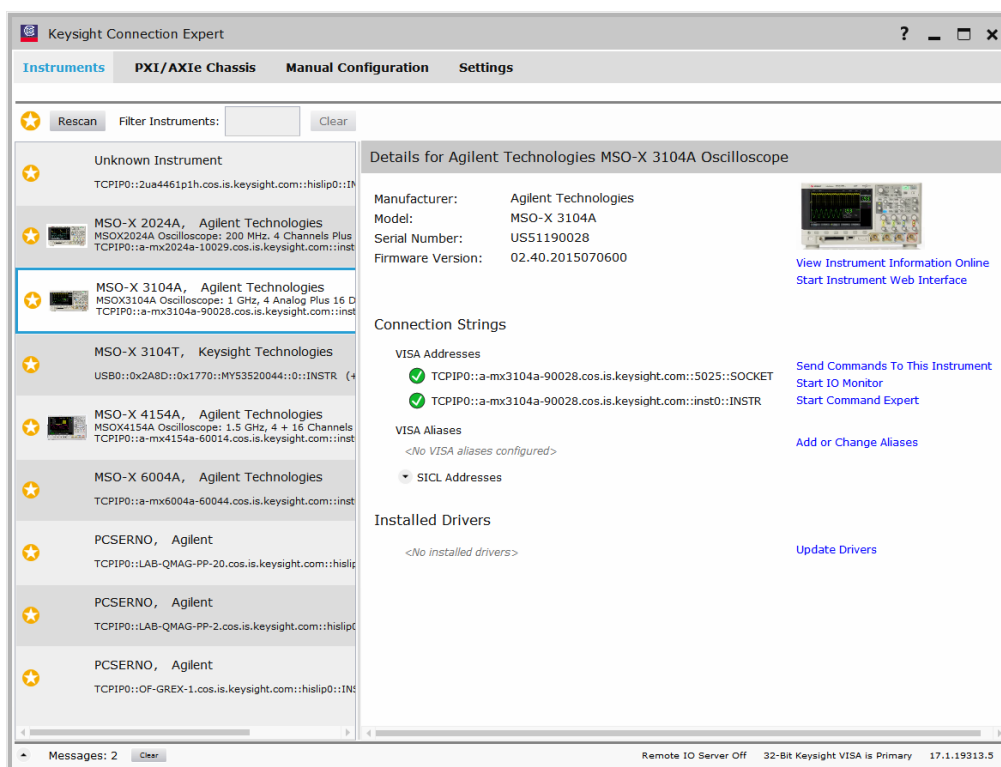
Keysight Connection Expert

? _ □ ×

Instruments PXI/AXIe Chassis Manual Configuration Settings

Rescan Filter Instruments: Clear

Unknown Instrument
TCPIP0::2ua4461p1h.cos.is.keysight.com::hislip0::IN

MSO-X 2024A, Agilent Technologies
MSOX2024A Oscilloscope: 200 MHz. 4 Channels Plus
TCPIP0::a-mx2024a-10029.cos.is.keysight.com::inst

MSO-X 3104A, Agilent Technologies
MSOX3104A Oscilloscope: 1 GHz, 4 Analog Plus 16 D
TCPIP0::a-mx3104a-90028.cos.is.keysight.com::inst

MSO-X 3104T, Keysight Technologies
USB0::0x2A8D::0x1770::MY53520044::0::INSTR (+

MSO-X 4154A, Agilent Technologies
MSOX4154A Oscilloscope: 1.5 GHz, 4 + 16 Channels
TCPIP0::a-mx4154a-60014.cos.is.keysight.com::inst

MSO-X 6004A, Agilent Technologies
TCPIP0::a-mx6004a-60044.cos.is.keysight.com::inst

PCSERNO, Agilent
TCPIP0::LAB-QMAG-PP-20.cos.is.keysight.com::hislip

PCSERNO, Agilent
TCPIP0::LAB-QMAG-PP-2.cos.is.keysight.com::hislip0

PCSERNO, Agilent
TCPIP0::OF-GREX-1.cos.is.keysight.com::hislip0::INS

Details for Agilent Technologies MSO-X 3104A Oscilloscope

Manufacturer: Agilent Technologies
Model: MSO-X 3104A
Serial Number: US51190028
Firmware Version: 02.40.2015070600

View Instrument Information Online
Start Instrument Web Interface

Connection Strings

VISA Addresses
TCPIP0::a-mx3104a-90028.cos.is.keysight.com::5025::SOCKET
TCPIP0::a-mx3104a-90028.cos.is.keysight.com::inst0::INSTR

Send Commands To This Instrument
Start IO Monitor
Start Command Expert

VISA Aliases
<No VISA aliases configured>

Add or Change Aliases

SICL Addresses

Installed Drivers

<No installed drivers>

Update Drivers

Messages: 2 Clear Remote IO Server Off 32-Bit Keysight VISA is Primary 17.1.19313.5